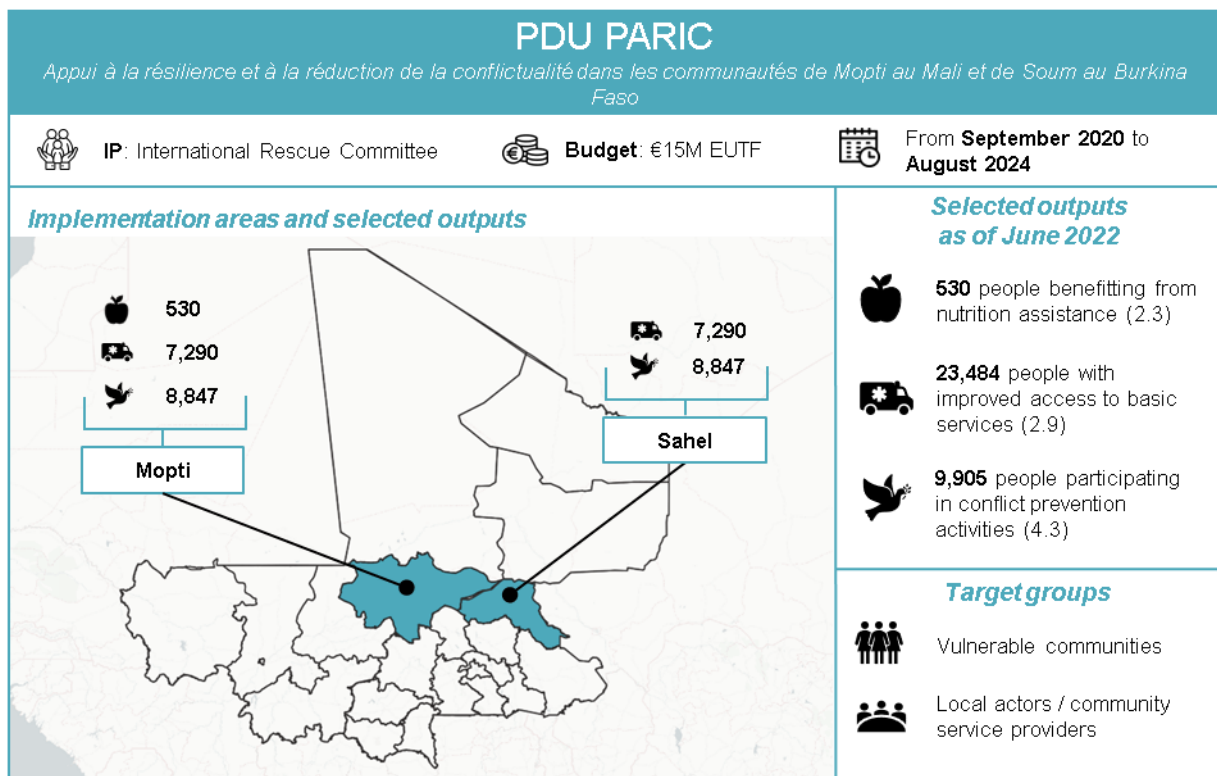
PDU PARIC

Appui à la résilience et à la réduction de la conflictualité dans les communautés de Mopti au Mali et de Soum au Burkina Faso

IP: International Rescue Committee

Budget: €15M EUTF

From September 2020 to August 2024

Implementation areas and selected outputs

530
7,290
8,847
Mopti

7,290
8,847
Sahel

Selected outputs as of June 2022

530 people benefitting from nutrition assistance (2.3)

23,484 people with improved access to basic services (2.9)

9,905 people participating in conflict prevention activities (4.3)

Target groups

Vulnerable communities

Local actors / community service providers